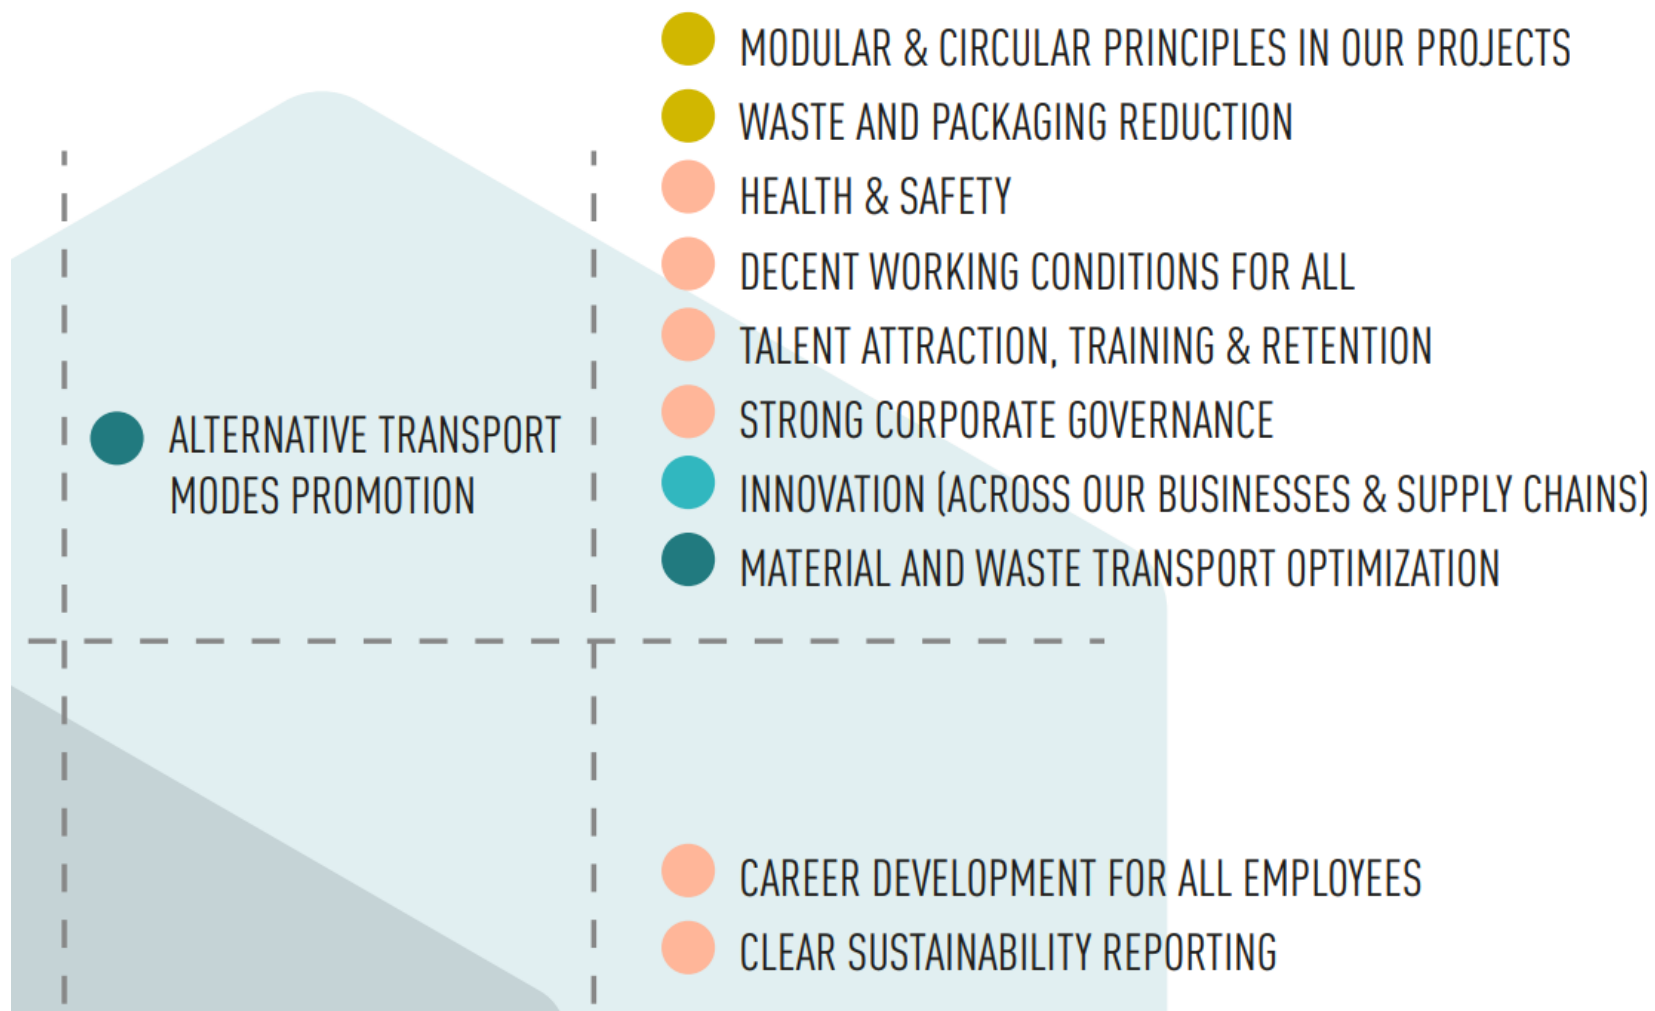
ALTERNATIVE TRANSPORT MODES PROMOTION

MODULAR & CIRCULAR PRINCIPLES IN OUR PROJECTS
WASTE AND PACKAGING REDUCTION
HEALTH & SAFETY
DECENT WORKING CONDITIONS FOR ALL
TALENT ATTRACTION, TRAINING & RETENTION
STRONG CORPORATE GOVERNANCE
INNOVATION (ACROSS OUR BUSINESSES & SUPPLY CHAINS)
MATERIAL AND WASTE TRANSPORT OPTIMIZATION

CAREER DEVELOPMENT FOR ALL EMPLOYEES
CLEAR SUSTAINABILITY REPORTING